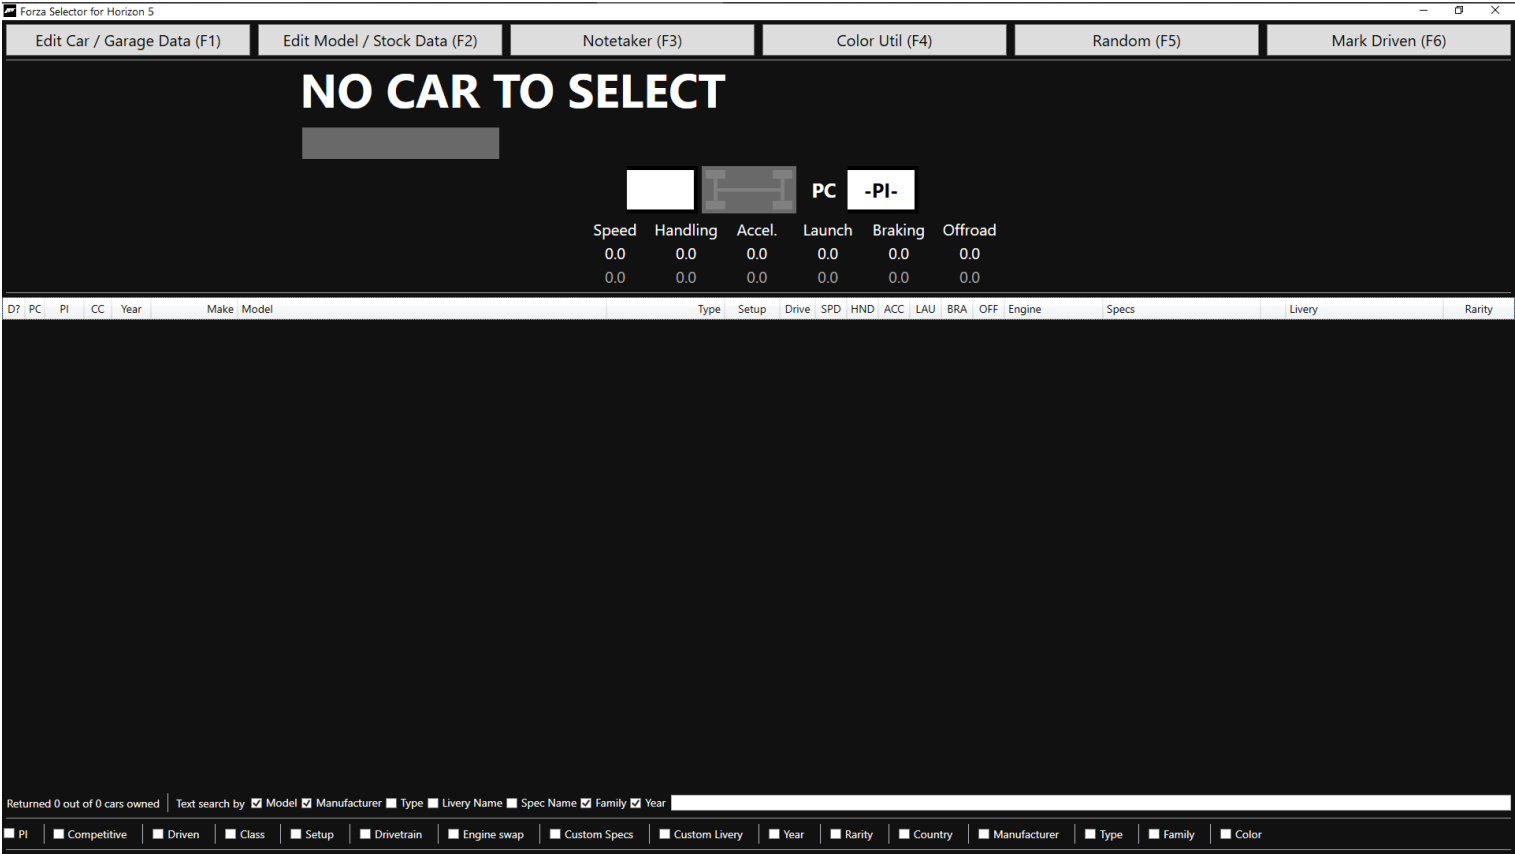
Forza Selector for Horizon 5

Edit Car / Garage Data (F1) | Edit Model / Stock Data (F2) | Notetaker (F3) | Color Util (F4) | Random (F5) | Mark Driven (F6)

NO CAR TO SELECT

PC -PI-

| Speed | Handling | Accel. | Launch | Braking | Offroad |
|---|---|---|---|---|---|
| 0.0 | 0.0 | 0.0 | 0.0 | 0.0 | 0.0 |
| 0.0 | 0.0 | 0.0 | 0.0 | 0.0 | 0.0 |

| D? | PC | PI | CC | Year | Make | Model | Type | Setup | Drive | SPD | HND | ACC | LAU | BRA | OFF | Engine | Specs | Livery | Rarity |
|---|---|---|---|---|---|---|---|---|---|---|---|---|---|---|---|---|---|---|---|

Returned 0 out of 0 cars owned | Text search by ☑ Model ☑ Manufacturer ☐ Type ☐ Livery Name ☐ Spec Name ☑ Family ☑ Year

☐ PI | ☐ Competitive | ☐ Driven | ☐ Class | ☐ Setup | ☐ Drivetrain | ☐ Engine swap | ☐ Custom Specs | ☐ Custom Livery | ☐ Year | ☐ Rarity | ☐ Country | ☐ Manufacturer | ☐ Type | ☐ Family | ☐ Color